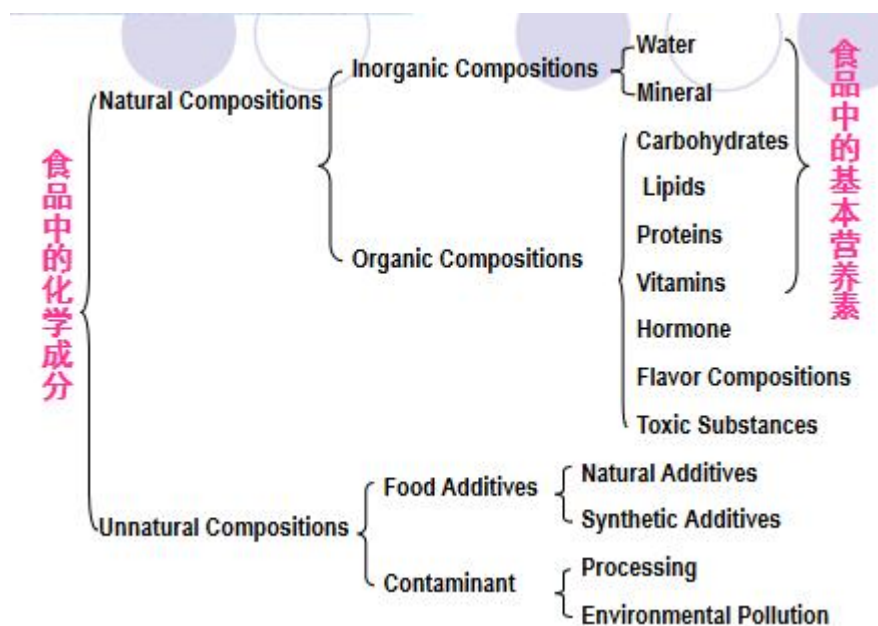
食品中的化学成分

Natural Compositions

Inorganic Compositions

Water

Mineral

Organic Compositions

Carbohydrates

Lipids

Proteins

Vitamins

Hormone

Flavor Compositions

Toxic Substances

食品中的基本营养素

Unnatural Compositions

Food Additives

Natural Additives

Synthetic Additives

Contaminant

Processing

Environmental Pollution